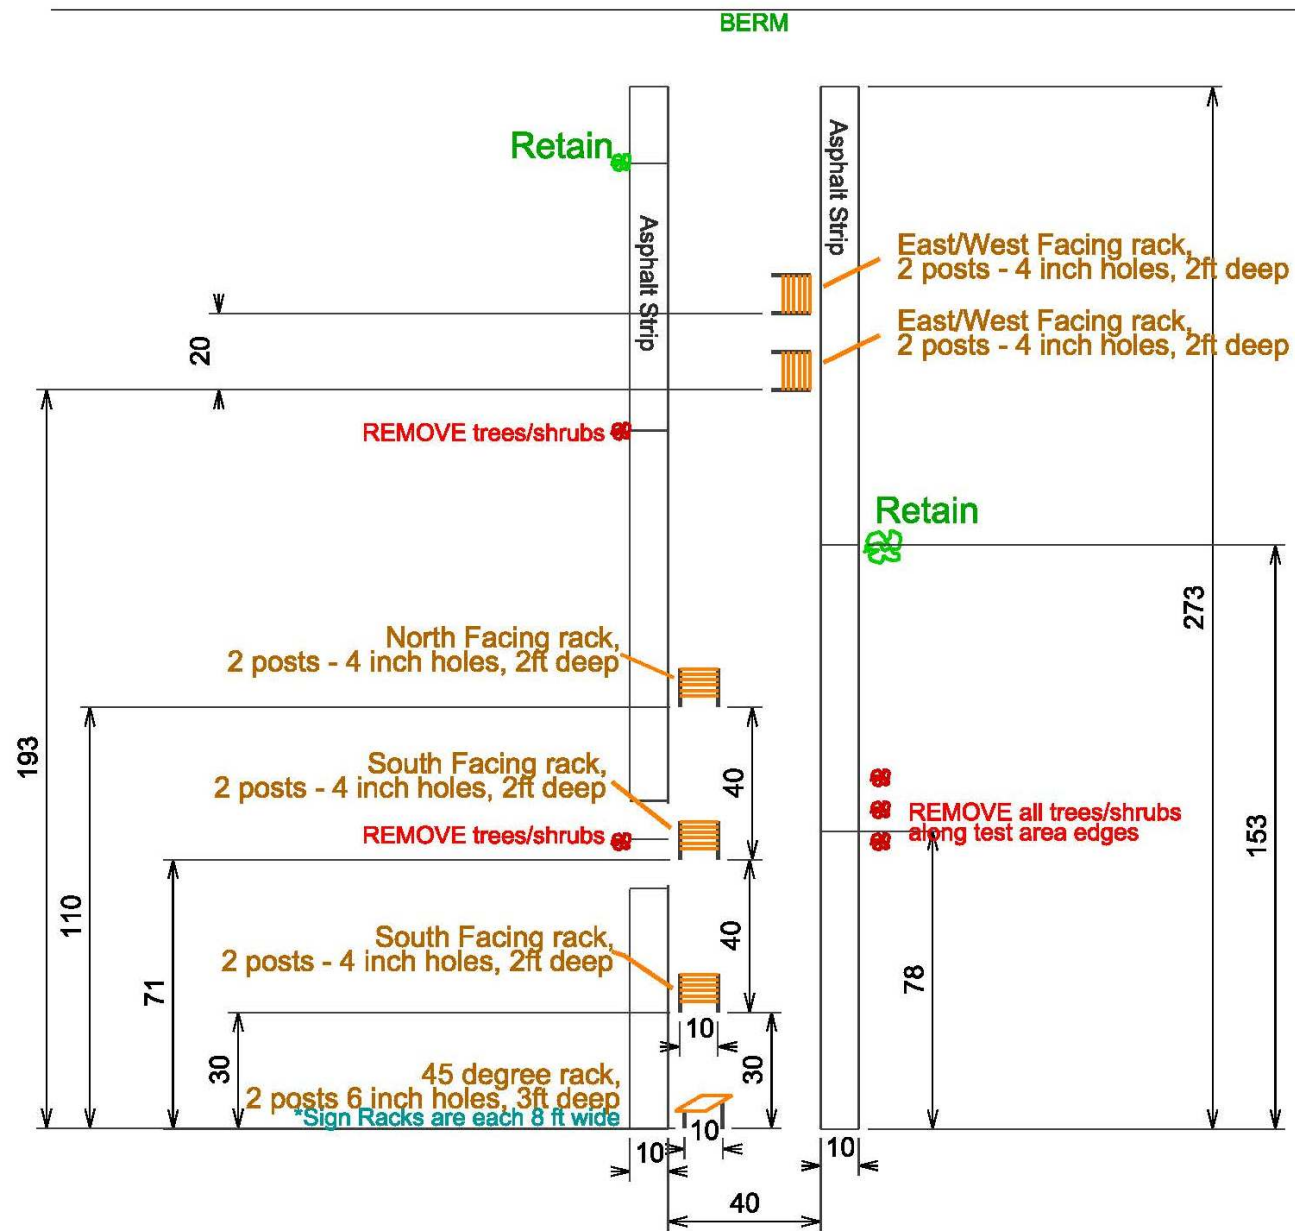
BERM

Retain

Asphalt Strip

Asphalt Strip

East/West Facing rack, 2 posts - 4 inch holes, 2ft deep

East/West Facing rack, 2 posts - 4 inch holes, 2ft deep

20

REMOVE trees/shrubs

Retain

273

North Facing rack, 2 posts - 4 inch holes, 2ft deep

193

110

40

South Facing rack, 2 posts - 4 inch holes, 2ft deep

REMOVE trees/shrubs

REMOVE all trees/shrubs along test area edges

153

71

40

South Facing rack, 2 posts - 4 inch holes, 2ft deep

78

10

30

30

45 degree rack, 2 posts 6 inch holes, 3ft deep

*Sign Racks are each 8 ft wide

10

10

10

40